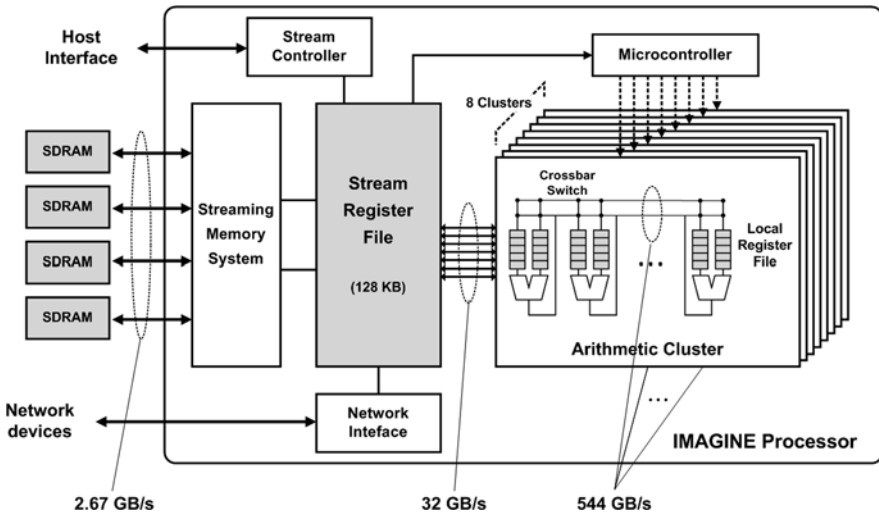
Host Interface

Stream Controller

Microcontroller

8 Clusters

SDRAM

SDRAM

SDRAM

SDRAM

Streaming Memory System

Stream Register File

(128 KB)

Crossbar Switch

Local Register File

...

Arithmetic Cluster

...

Network devices

Network Inteface

IMAGINE Processor

2.67 GB/s

32 GB/s

544 GB/s